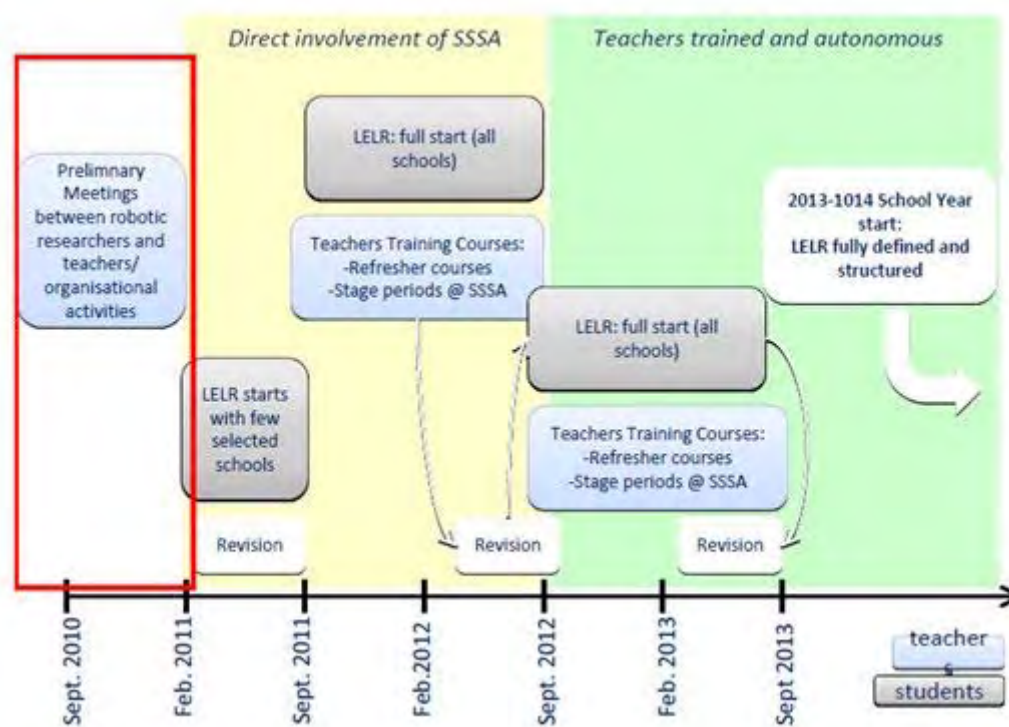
Direct involvement of SSSA

Teachers trained and autonomous

Prelimnary Meetings between robotic researchers and teachers/ organisational activities

LELR: full start (all schools)

Teachers Training Courses:
-Refresher courses
-Stage periods @ SSSA

2013-1014 School Year start:
LELR fully defined and structured

LELR: full start (all schools)

LELR starts with few selected schools

Teachers Training Courses:
-Refresher courses
-Stage periods @ SSSA

Revision

Revision

Revision

Sept. 2010

Feb. 2011

Sept. 2011

Feb.2012

Sept. 2012

Feb. 2013

Sept 2013

teacher s

students